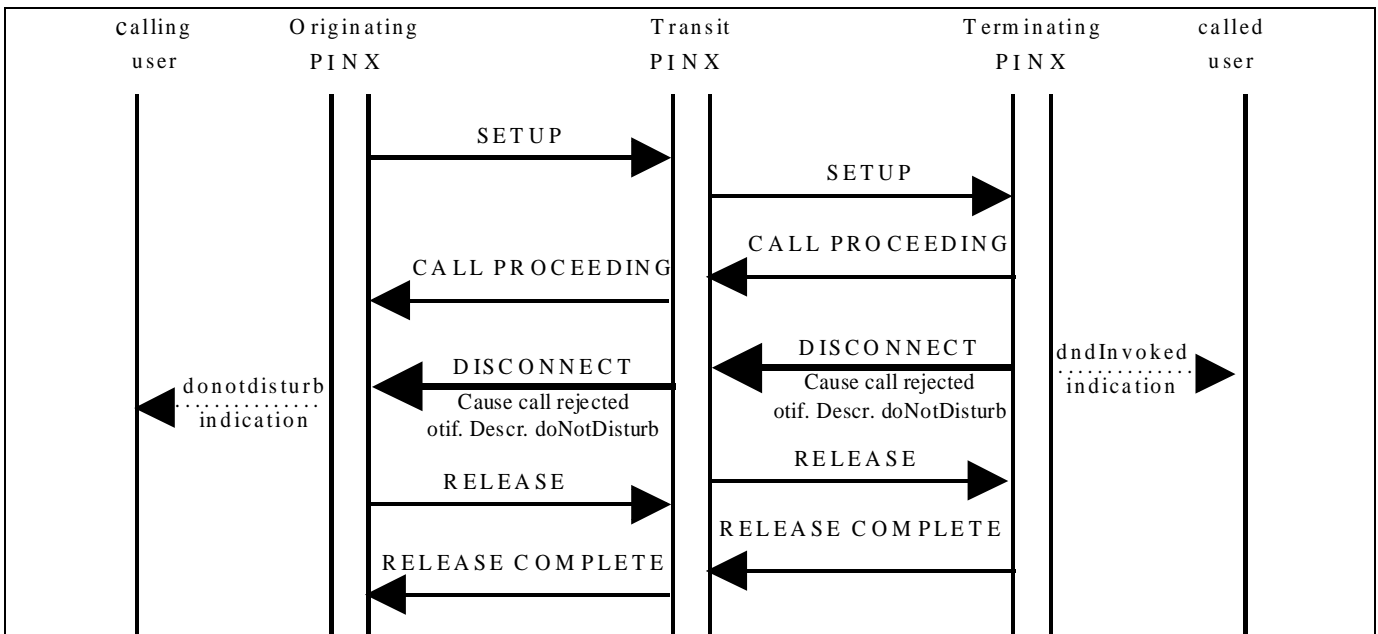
calling user

Originating PINX

Transit PINX

Terminating PINX

called user

SETUP

SETUP

CALL PROCEEDING

CALL PROCEEDING

DISCONNECT
Cause call rejected
otif. Descr. doNotDisturb

dndInvoked indication

donotdisturb indication

DISCONNECT
Cause call rejected
otif. Descr. doNotDisturb

RELEASE

RELEASE

RELEASE COMPLETE

RELEASE COMPLETE